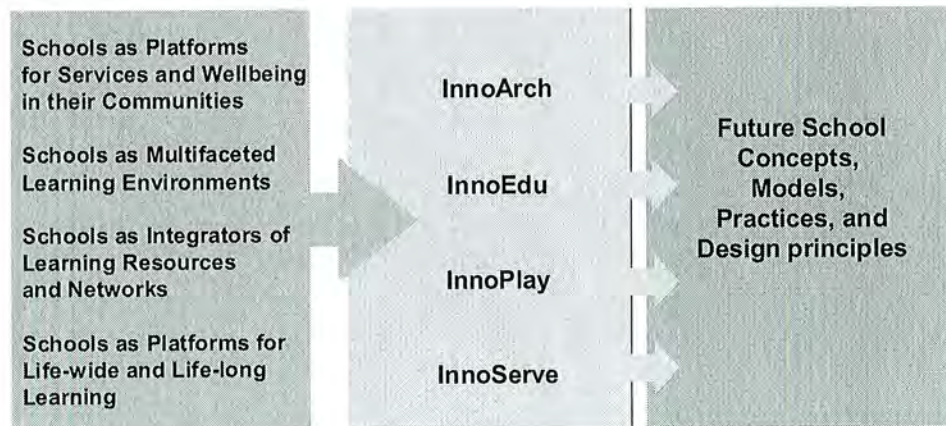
Schools as Platforms for Services and Wellbeing in their Communities

Schools as Multifaceted Learning Environments

Schools as Integrators of Learning Resources and Networks

Schools as Platforms for Life-wide and Life-long Learning

InnoArch

InnoEdu

InnoPlay

InnoServe

Future School Concepts, Models, Practices, and Design principles